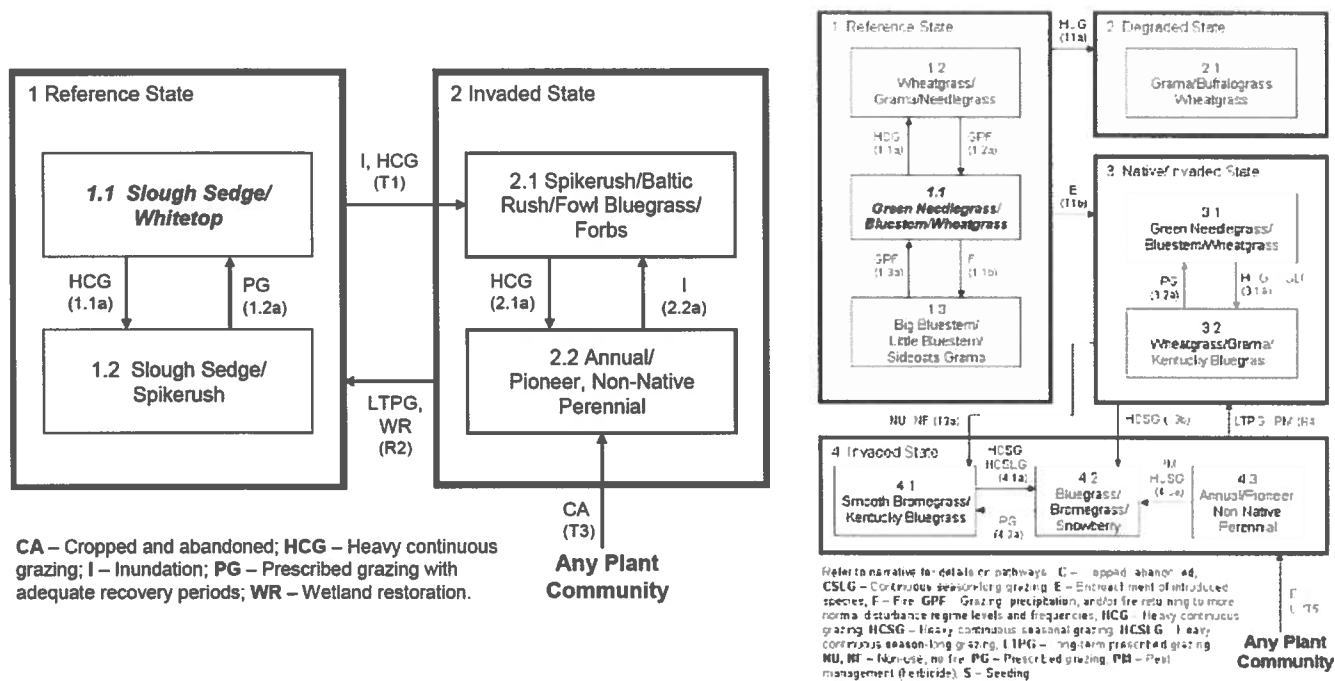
1 Reference State

1.1 Slough Sedge/ Whitetop

HCG (1.1a)

PG (1.2a)

1.2 Slough Sedge/ Spikerush

I, HCG (T1)

LTPG, WR (R2)

2 Invaded State

2.1 Spikerush/Baltic Rush/Fowl Bluegrass/ Forbs

HCG (2.1a)

I (2.2a)

2.2 Annual/ Pioneer, Non-Native Perennial

CA (T3)

Any Plant Community

CA – Cropped and abandoned; HCG – Heavy continuous grazing; I – Inundation; PG – Prescribed grazing with adequate recovery periods; WR – Wetland restoration.

1 Reference State

1.2 Wheatgrass/ Grama/Needlegrass

HCG (1.1a)

GPF (1.2a)

1.1 Green Needlegrass/ Bluestem/Wheatgrass

GPF (1.3a)

F (1.1b)

1.3 Big Bluestem/ Little Bluestem/ Sideoats Grama

HCG (T1a)

2 Degraded State

2.1 Grama/Buffalograss Wheatgrass

E (T1b)

3 Native/Invaded State

3.1 Green Needlegrass/ Bluestem/Wheatgrass

PG (3.2a)

H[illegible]G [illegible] (3.1a)

3.2 Wheatgrass/Grama/ Kentucky Bluegrass

NU, NF (T2a)

HCSG ([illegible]3b)

LTPG, PM (R4

4 Invaded State

HCSG HCSLG (4.1a)

4.1 Smooth Bromegrass/ Kentucky Bluegrass

PG (4.2a)

4.2 Bluegrass/ Bromegrass/ Snowberry

PM HCSG ([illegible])

4.3 Annual/Pioneer Non Native Perennial

Refer to narrative for details on pathways. C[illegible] – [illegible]opped abando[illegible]ed, CSLG – Continuous season-long grazing, E – Encroachment of introduced species, F – Fire, GPF – Grazing, precipitation, and/or fire returning to more normal disturbance regime levels and frequencies, HCG – Heavy continuous grazing, HCSG – Heavy continuous seasonal grazing, HCSLG – Heavy continuous season-long grazing, LTPG – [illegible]ng-term prescribed grazing, NU, NF – Non-use, no fire, PG – Prescribed grazing, PM – Pest management (herbicide), S – Seeding

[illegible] (T5

Any Plant Community